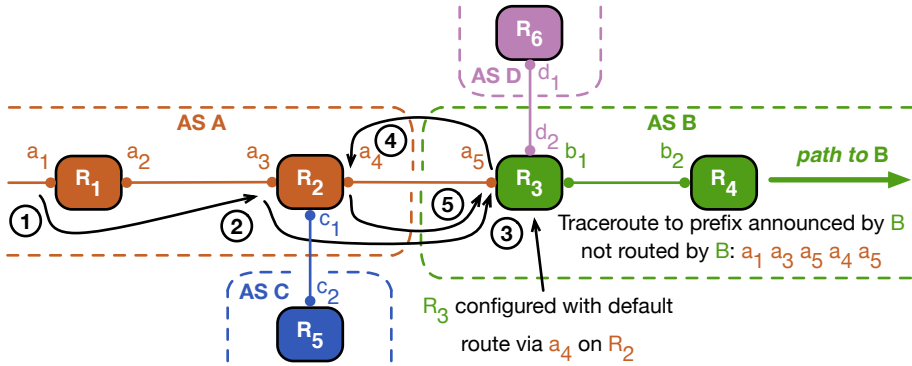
$R_6$

AS D $d_1$

AS A

AS B

$d_2$

4

$a_1$ $R_1$ $a_2$ $a_3$ $R_2$ $a_4$ $a_5$ $R_3$ $b_1$ $b_2$ $R_4$ path to B

1

2

5

3

$c_1$

Traceroute to prefix announced by B not routed by B: $a_1$ $a_3$ $a_5$ $a_4$ $a_5$

AS C $c_2$

$R_5$

$R_3$ configured with default route via $a_4$ on $R_2$